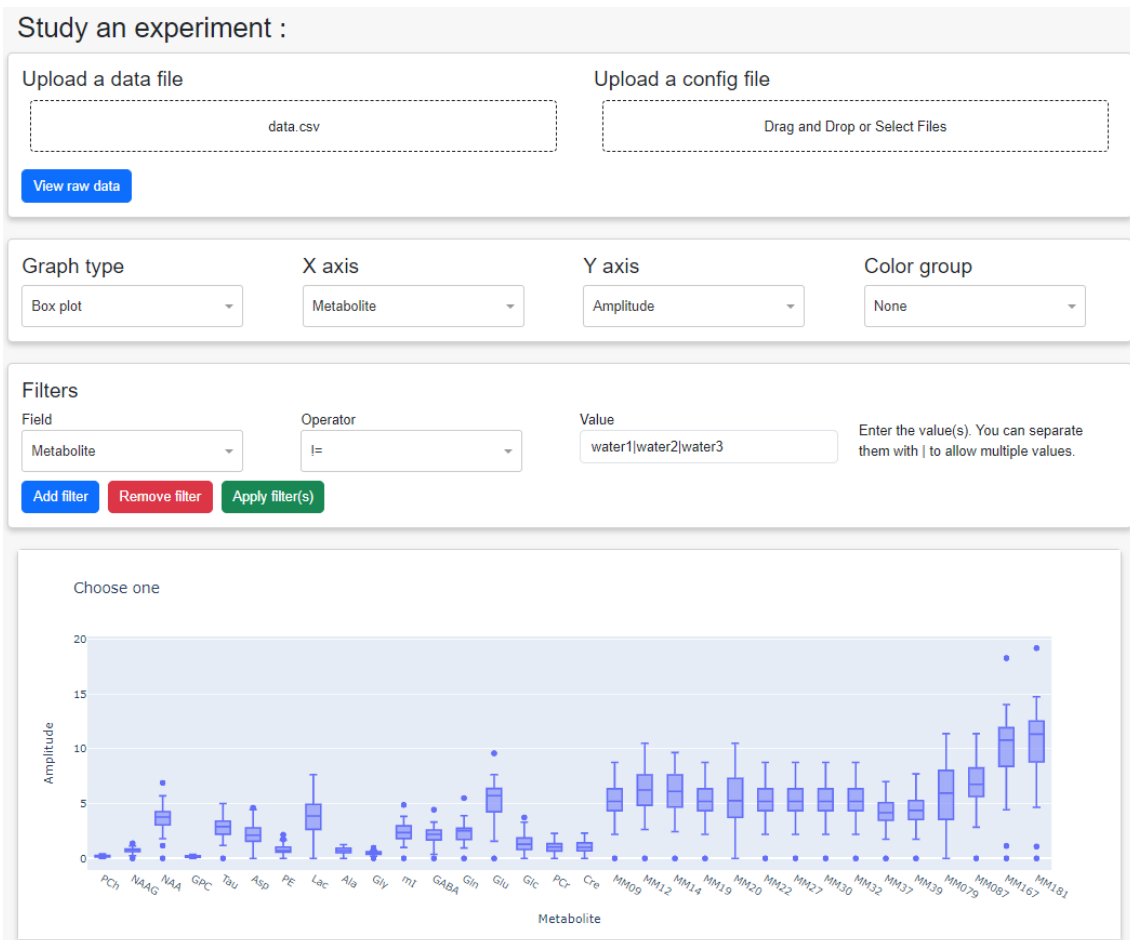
Study an experiment :

Upload a data file

data.csv

View raw data

Upload a config file

Drag and Drop or Select Files

Graph type

Box plot

X axis

Metabolite

Y axis

Amplitude

Color group

None

Filters

Field

Metabolite

Operator

!=

Value

water1|water2|water3

Enter the value(s). You can separate them with | to allow multiple values.

Add filter

Remove filter

Apply filter(s)

Choose one

20
15
10
5
0

Amplitude

PCh NAAG NAA GPC Tau Asp PE Lac Ala Gly mI GABA Gln Glu Glc PCr Cre MM09 MM12 MM14 MM19 MM20 MM22 MM27 MM30 MM32 MM37 MM39 MM079 MM087 MM167 MM181

Metabolite